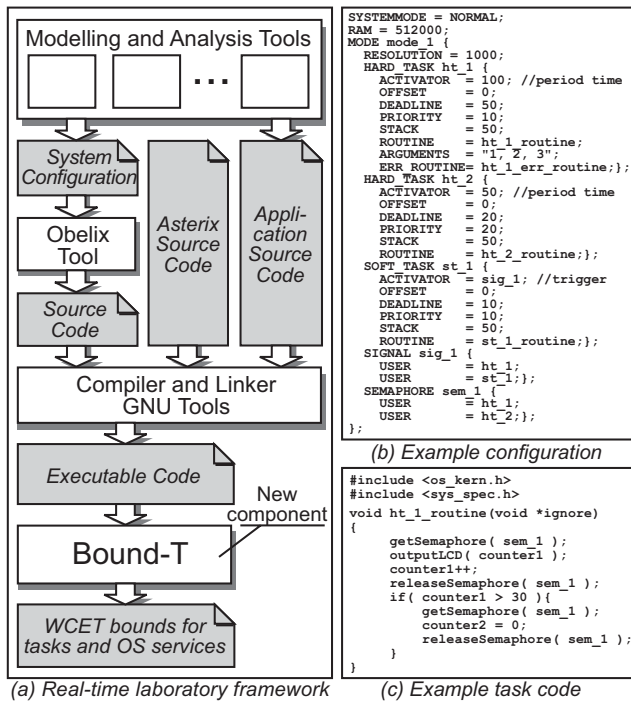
Modelling and Analysis Tools

...

System Configuration

Obelix Tool

Source Code

Asterix Source Code

Application Source Code

Compiler and Linker GNU Tools

Executable Code

New component

Bound-T

WCET bounds for tasks and OS services

(a) Real-time laboratory framework

SYSTEMMODE = NORMAL;
RAM = 512000;
MODE mode_1 {
  RESOLUTION = 1000;
  HARD_TASK ht_1 {
    ACTIVATOR = 100; //period time
    OFFSET = 0;
    DEADLINE = 50;
    PRIORITY = 10;
    STACK = 50;
    ROUTINE = ht_1_routine;
    ARGUMENTS = "1, 2, 3";
    ERR_ROUTINE= ht_1_err_routine;};
  HARD_TASK ht_2 {
    ACTIVATOR = 50; //period time
    OFFSET = 0;
    DEADLINE = 20;
    PRIORITY = 20;
    STACK = 50;
    ROUTINE = ht_2_routine;};
  SOFT_TASK st_1 {
    ACTIVATOR = sig_1; //trigger
    OFFSET = 0;
    DEADLINE = 10;
    PRIORITY = 10;
    STACK = 50;
    ROUTINE = st_1_routine;};
  SIGNAL sig_1 {
    USER = ht_1;
    USER = st_1;};
  SEMAPHORE sem_1 {
    USER = ht_1;
    USER = ht_2;};
};

(b) Example configuration

#include <os_kern.h>
#include <sys_spec.h>
void ht_1_routine(void *ignore)
{
    getSemaphore( sem_1 );
    outputLCD( counter1 );
    counter1++;
    releaseSemaphore( sem_1 );
    if( counter1 > 30 ){
        getSemaphore( sem_1 );
        counter2 = 0;
        releaseSemaphore( sem_1 );
    }
}

(c) Example task code